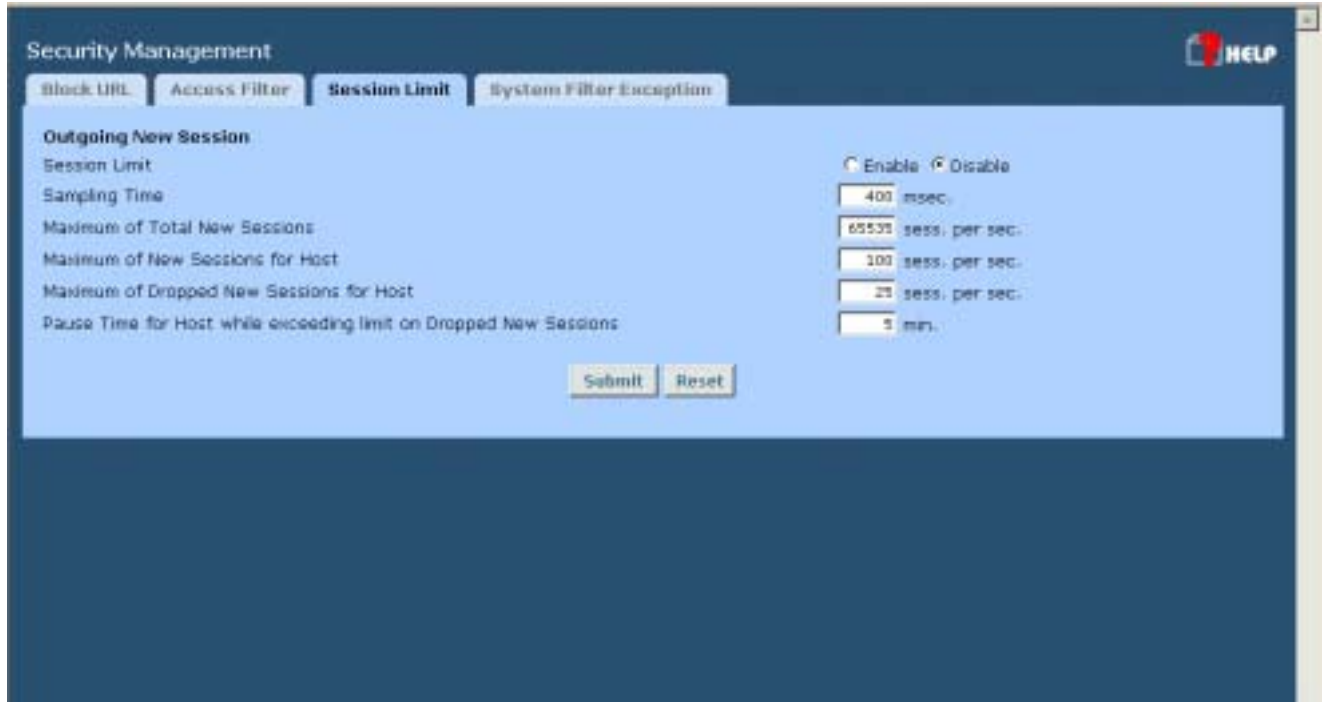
Security Management

HELP

Block URL | Access Filter | Session Limit | System Filter Exception

Outgoing New Session

Session Limit — Enable / Disable

Sampling Time — 400 msec.

Maximum of Total New Sessions — 65535 sess. per sec.

Maximum of New Sessions for Host — 100 sess. per sec.

Maximum of Dropped New Sessions for Host — 25 sess. per sec.

Pause Time for Host while exceeding limit on Dropped New Sessions — 5 min.

Submit | Reset